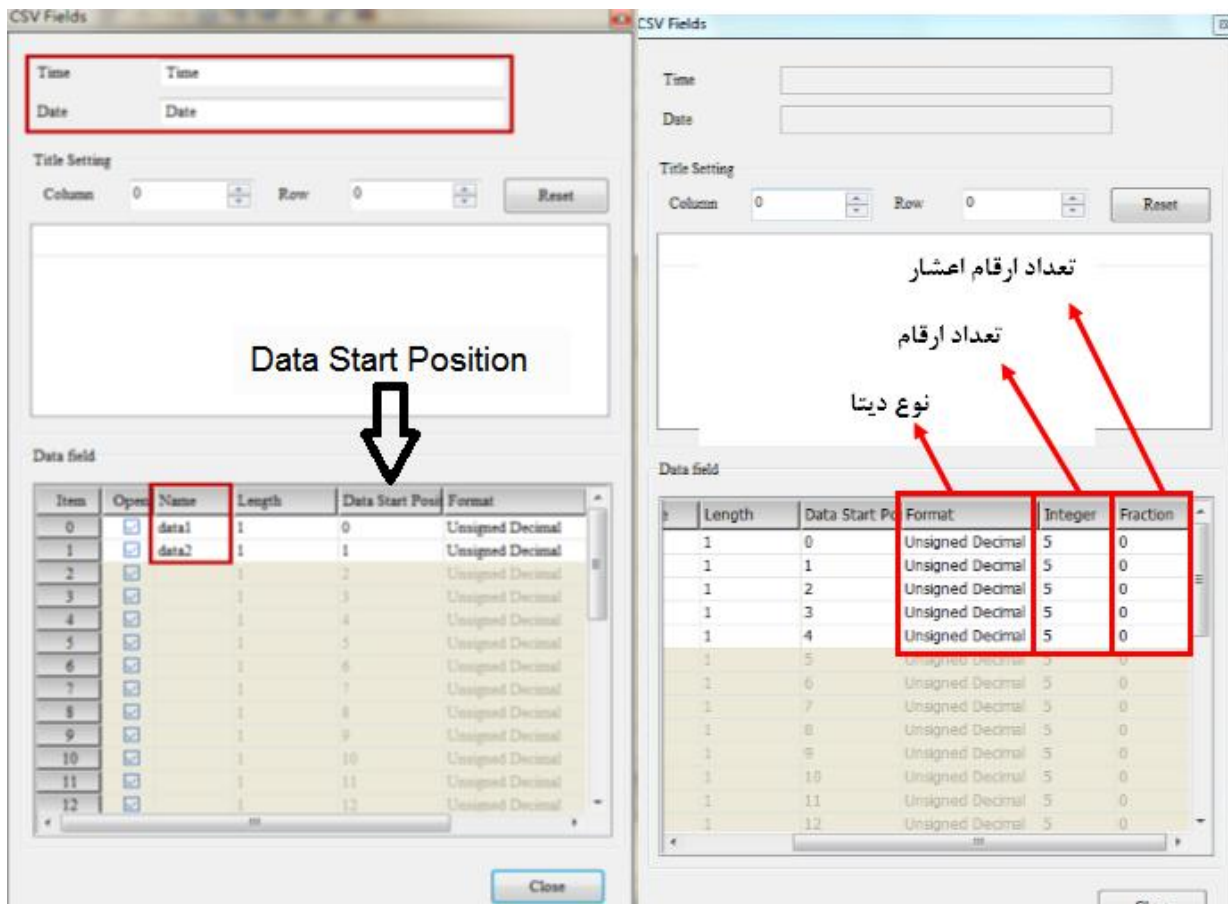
CSV Fields

Time Time
Date Date

Title Setting
Column 0 Row 0 Reset

Data Start Position

Data field

| Item | Open | Name | Length | Data Start Posi | Format |
|---|---|---|---|---|---|
| 0 | | data1 | 1 | 0 | Unsigned Decimal |
| 1 | | data2 | 1 | 1 | Unsigned Decimal |
| 2 | | | 1 | 2 | Unsigned Decimal |
| 3 | | | 1 | 3 | Unsigned Decimal |
| 4 | | | 1 | 4 | Unsigned Decimal |
| 5 | | | 1 | 5 | Unsigned Decimal |
| 6 | | | 1 | 6 | Unsigned Decimal |
| 7 | | | 1 | 7 | Unsigned Decimal |
| 8 | | | 1 | 8 | Unsigned Decimal |
| 9 | | | 1 | 9 | Unsigned Decimal |
| 10 | | | 1 | 10 | Unsigned Decimal |
| 11 | | | 1 | 11 | Unsigned Decimal |
| 12 | | | 1 | 12 | Unsigned Decimal |

Close

CSV Fields

Time
Date

Title Setting
Column 0 Row 0 Reset

تعداد ارقام اعشار
تعداد ارقام
نوع دیتا

Data field

| Length | Data Start Po | Format | Integer | Fraction |
|---|---|---|---|---|
| 1 | 0 | Unsigned Decimal | 5 | 0 |
| 1 | 1 | Unsigned Decimal | 5 | 0 |
| 1 | 2 | Unsigned Decimal | 5 | 0 |
| 1 | 3 | Unsigned Decimal | 5 | 0 |
| 1 | 4 | Unsigned Decimal | 5 | 0 |
| 1 | 5 | Unsigned Decimal | 5 | 0 |
| 1 | 6 | Unsigned Decimal | 5 | 0 |
| 1 | 7 | Unsigned Decimal | 5 | 0 |
| 1 | 8 | Unsigned Decimal | 5 | 0 |
| 1 | 9 | Unsigned Decimal | 5 | 0 |
| 1 | 10 | Unsigned Decimal | 5 | 0 |
| 1 | 11 | Unsigned Decimal | 5 | 0 |
| 1 | 12 | Unsigned Decimal | 5 | 0 |